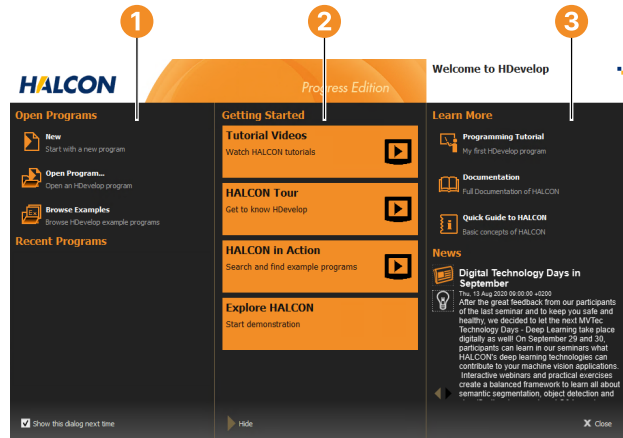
1

2

3

HALCON

Progress Edition

Welcome to HDevelop

Open Programs

New
Start with a new program

Open Program...
Open an HDevelop program

Browse Examples
Browse HDevelop example programs

Recent Programs

Getting Started

Tutorial Videos
Watch HALCON tutorials

HALCON Tour
Get to know HDevelop

HALCON in Action
Search and find example programs

Explore HALCON
Start demonstration

Learn More

Programming Tutorial
My first HDevelop program

Documentation
Full Documentation of HALCON

Quick Guide to HALCON
Basic concepts of HALCON

News

Digital Technology Days in September
Thu, 13 Aug 2020 00:00:00 +0200
After the great feedback from our participants of the last seminar and to keep you safe and healthy, we decided to let the next MVTec Technology Days - Deep Learning take place digitally as well! On September 29 and 30, participants can learn in our seminars what HALCON's deep learning technologies can contribute to your machine vision applications. Interactive webinars and practical exercises create a balanced framework to learn all about semantic segmentation, object detection and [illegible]

Show this dialog next time

Hide

Close